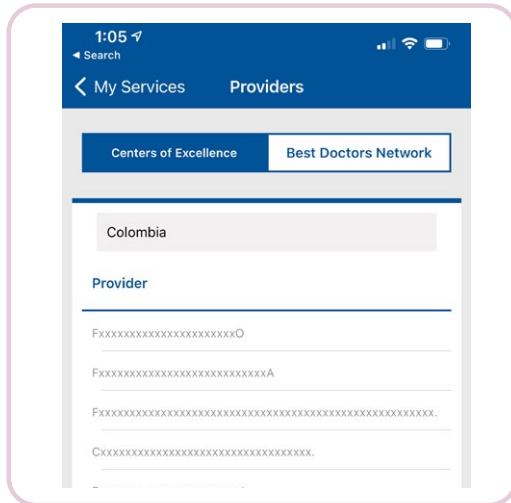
1:05
◂ Search

❮ My Services Providers

Centers of Excellence Best Doctors Network

Colombia

Provider

FxxxxxxxxxxxxxxxxxxxxxxO

FxxxxxxxxxxxxxxxxxxxxxxxxxxxxA

Fxxxxxxxxxxxxxxxxxxxxxxxxxxxxxxxxxxxxxxxxxxxxxxxxxxxxxxxxxxxx.

Cxxxxxxxxxxxxxxxxxxxxxxxxxxxxxxxxxxx.

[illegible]